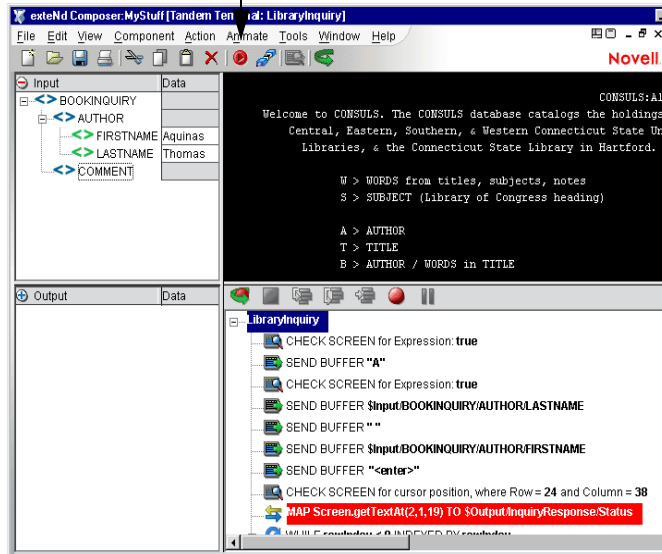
exteNd Composer:MyStuff [Tandem Terminal: LibraryInquiry]

File Edit View Component Action Animate Tools Window Help

Novell.

Input | Data
BOOKINQUIRY
AUTHOR
FIRSTNAME | Aquinas
LASTNAME | Thomas
COMMENT

CONSULS:Al
Welcome to CONSULS. The CONSULS database catalogs the holdings
Central, Eastern, Southern, & Western Connecticut State Un
Libraries, & the Connecticut State Library in Hartford.

W > WORDS from titles, subjects, notes
S > SUBJECT (Library of Congress heading)

A > AUTHOR
T > TITLE
B > AUTHOR / WORDS in TITLE

Output | Data

LibraryInquiry
CHECK SCREEN for Expression: true
SEND BUFFER "A"
CHECK SCREEN for Expression: true
SEND BUFFER $Input/BOOKINQUIRY/AUTHOR/LASTNAME
SEND BUFFER ", "
SEND BUFFER $Input/BOOKINQUIRY/AUTHOR/FIRSTNAME
SEND BUFFER "<enter>"
CHECK SCREEN for cursor position, where Row = 24 and Column = 38
MAP Screen.getTextAt(2,1,19) TO $Output/InquiryResponse/Status
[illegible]